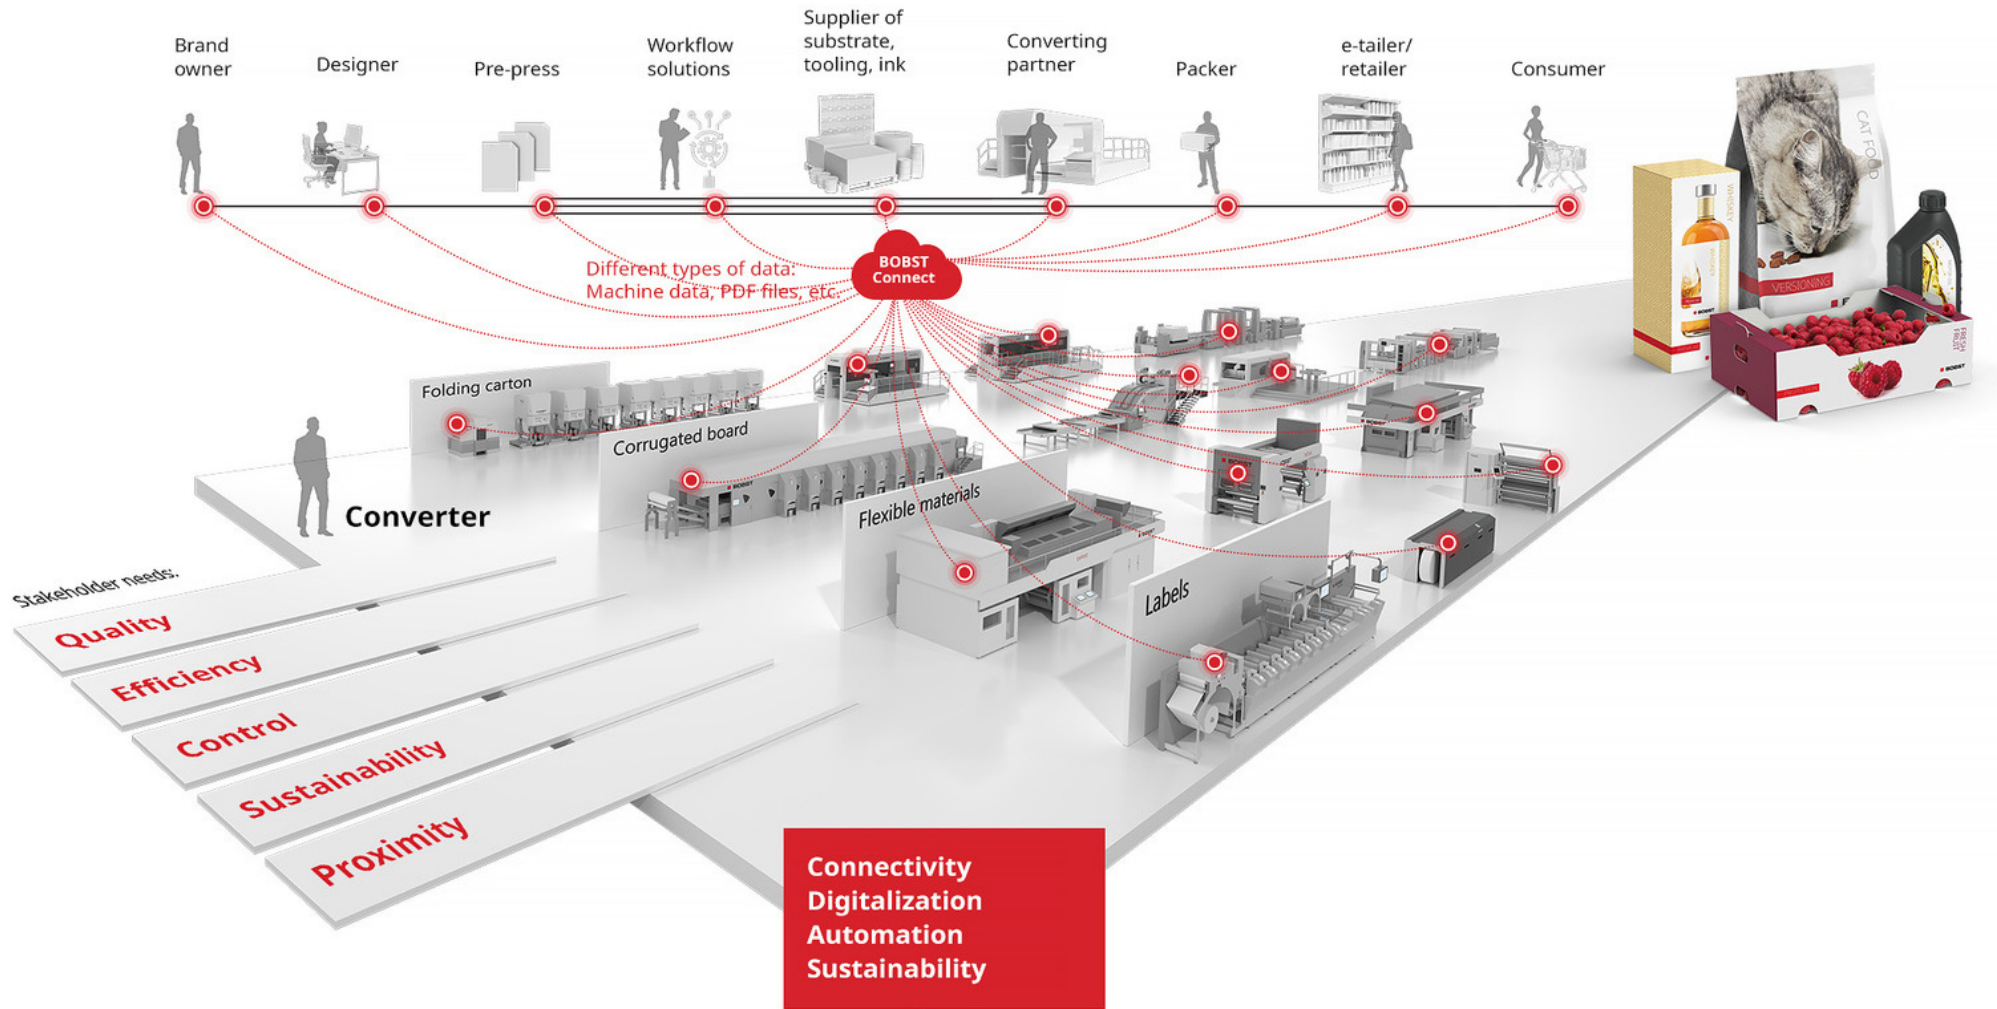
Brand owner

Designer

Pre-press

Workflow solutions

Supplier of substrate, tooling, ink

Converting partner

Packer

e-tailer/ retailer

Consumer

Different types of data: Machine data, PDF files, etc.

BOBST Connect

CAT FOOD

VERSIONING

WHISKEY

FRESH FRUIT

Folding carton

Corrugated board

Flexible materials

Labels

Converter

Stakeholder needs:

Quality

Efficiency

Control

Sustainability

Proximity

Connectivity
Digitalization
Automation
Sustainability